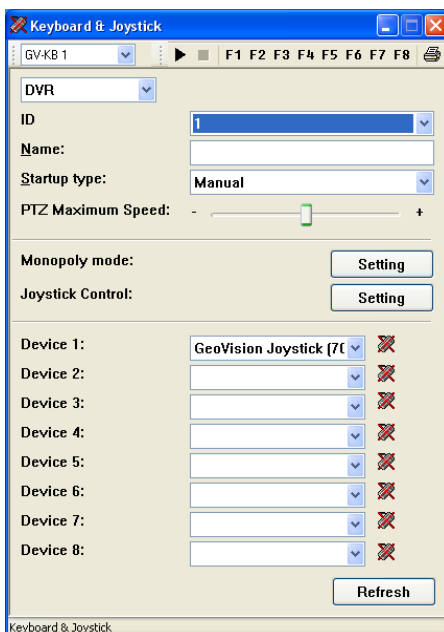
Keyboard & Joystick

GV-KB 1

F1 F2 F3 F4 F5 F6 F7 F8

DVR

ID 1

Name:

Startup type: Manual

PTZ Maximum Speed: - +

Monopoly mode: Setting

Joystick Control: Setting

Device 1: GeoVision Joystick (7(

Device 2:

Device 3:

Device 4:

Device 5:

Device 6:

Device 7:

Device 8:

Refresh

Keyboard & Joystick